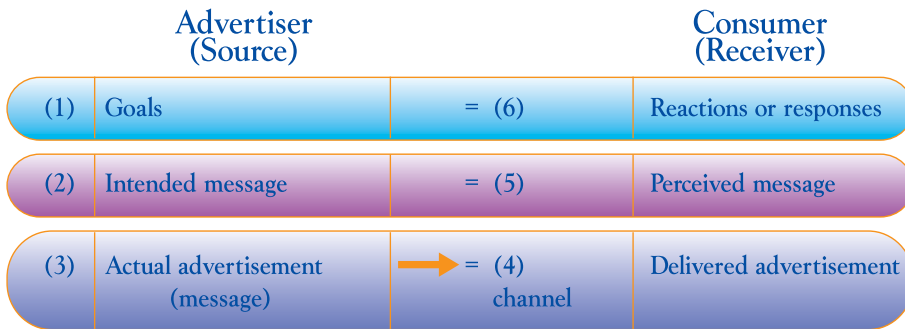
Advertiser (Source)

Consumer (Receiver)

| (1) | Goals | = (6) | Reactions or responses |
|---|---|---|---|
| (2) | Intended message | = (5) | Perceived message |
| (3) | Actual advertisement (message) | = (4) channel | Delivered advertisement |